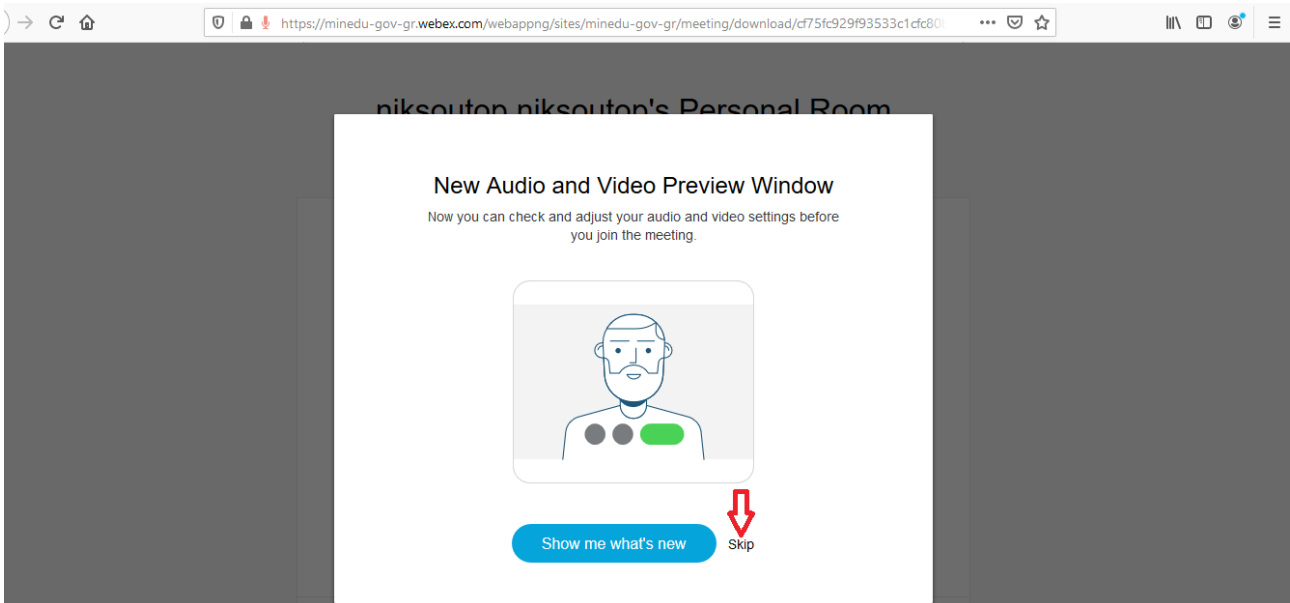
https://minedu-gov-gr.webex.com/webappng/sites/minedu-gov-gr/meeting/download/cf75fc929f93533c1cfc80

niksouton niksouton's Personal Room

New Audio and Video Preview Window

Now you can check and adjust your audio and video settings before you join the meeting.

Show me what's new

Skip